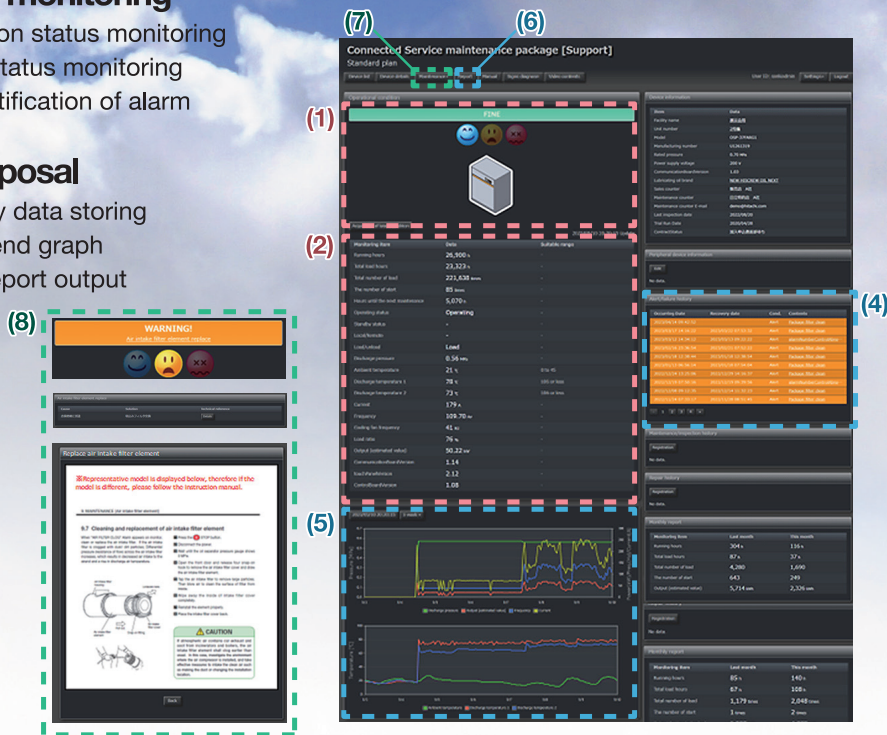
monitoring
on status monitoring
tatus monitoring
tification of alarm

posal
y data storing
end graph
eport output

(8)
WARNING!
Air intake filter element replace

Replace air intake filter element
※Representative model is displayed below, therefore if the model is different, please follow the instruction manual.

9.7 Cleaning and replacement of air intake filter element

CAUTION

Back

(7) (6)
Connected Service maintenance package [Support]
Standard plan

(1)
FINE

(2)
| Monitoring item | Data | Suitable range |
|---|---|---|
| Running hours | 26,900 h | - |
| Total load hours | 23,323 h | - |
| Total number of load | 221,638 times | - |
| The number of start | 85 times | - |
| Hours until the next maintenance | 5,070 h | - |
| Operating status | Operating | - |
| Standby status | - | - |
| Local/Remote | - | - |
| Load/Unload | Load | - |
| Discharge pressure | 0.56 MPa | - |
| Ambient temperature | 21 ℃ | 0 to 45 |
| Discharge temperature 1 | 78 ℃ | 105 or less |
| Discharge temperature 2 | 73 ℃ | 104 or less |
| Current | 179 A | - |
| Frequency | 109.70 Hz | - |
| Cooling fan frequency | 41 Hz | - |
| Load ratio | 76 % | - |
| Output (estimated value) | 50.22 kW | - |
| CommunicationBoardVersion | 1.14 | - |
| EachPanelVersion | 2.12 | - |
| ControlBoardVersion | 1.08 | - |

(5)

(4)
Alert/failure history

Monthly report
| Monitoring item | Last month | This month |
|---|---|---|
| Running hours | 304 h | 116 h |
| Total load hours | 87 h | 37 h |
| Total number of load | 4,280 | 1,690 |
| The number of start | 643 | 249 |
| Output (estimated value) | 5,714 kWh | 2,326 kWh |

Monthly report
| Monitoring item | Last month | This month |
|---|---|---|
| Running hours | 85 h | 140 h |
| Total load hours | 87 h | 108 h |
| Total number of load | 1,179 times | 2,048 times |
| The number of start | 1 times | 2 times |